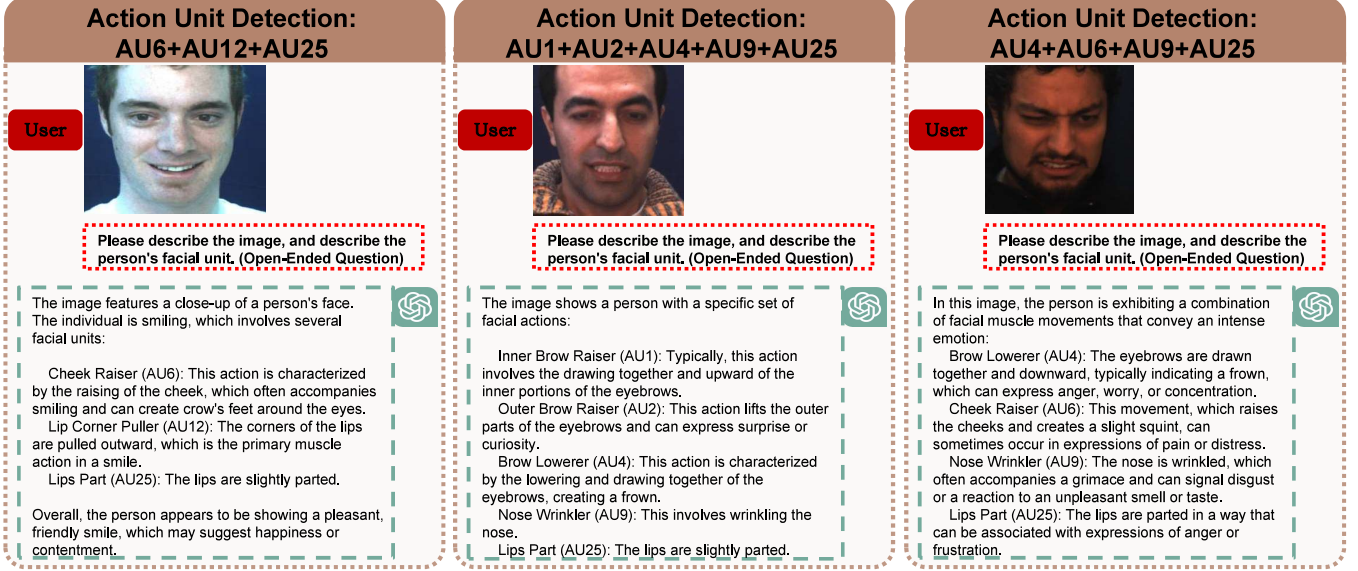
Action Unit Detection: AU6+AU12+AU25

User

Please describe the image, and describe the person's facial unit. (Open-Ended Question)

The image features a close-up of a person's face. The individual is smiling, which involves several facial units:

Cheek Raiser (AU6): This action is characterized by the raising of the cheek, which often accompanies smiling and can create crow's feet around the eyes.
Lip Corner Puller (AU12): The corners of the lips are pulled outward, which is the primary muscle action in a smile.
Lips Part (AU25): The lips are slightly parted.

Overall, the person appears to be showing a pleasant, friendly smile, which may suggest happiness or contentment.

Action Unit Detection: AU1+AU2+AU4+AU9+AU25

User

Please describe the image, and describe the person's facial unit. (Open-Ended Question)

The image shows a person with a specific set of facial actions:

Inner Brow Raiser (AU1): Typically, this action involves the drawing together and upward of the inner portions of the eyebrows.
Outer Brow Raiser (AU2): This action lifts the outer parts of the eyebrows and can express surprise or curiosity.
Brow Lowerer (AU4): This action is characterized by the lowering and drawing together of the eyebrows, creating a frown.
Nose Wrinkler (AU9): This involves wrinkling the nose.
Lips Part (AU25): The lips are slightly parted.

Action Unit Detection: AU4+AU6+AU9+AU25

User

Please describe the image, and describe the person's facial unit. (Open-Ended Question)

In this image, the person is exhibiting a combination of facial muscle movements that convey an intense emotion:
Brow Lowerer (AU4): The eyebrows are drawn together and downward, typically indicating a frown, which can express anger, worry, or concentration.
Cheek Raiser (AU6): This movement, which raises the cheeks and creates a slight squint, can sometimes occur in expressions of pain or distress.
Nose Wrinkler (AU9): The nose is wrinkled, which often accompanies a grimace and can signal disgust or a reaction to an unpleasant smell or taste.
Lips Part (AU25): The lips are parted in a way that can be associated with expressions of anger or frustration.